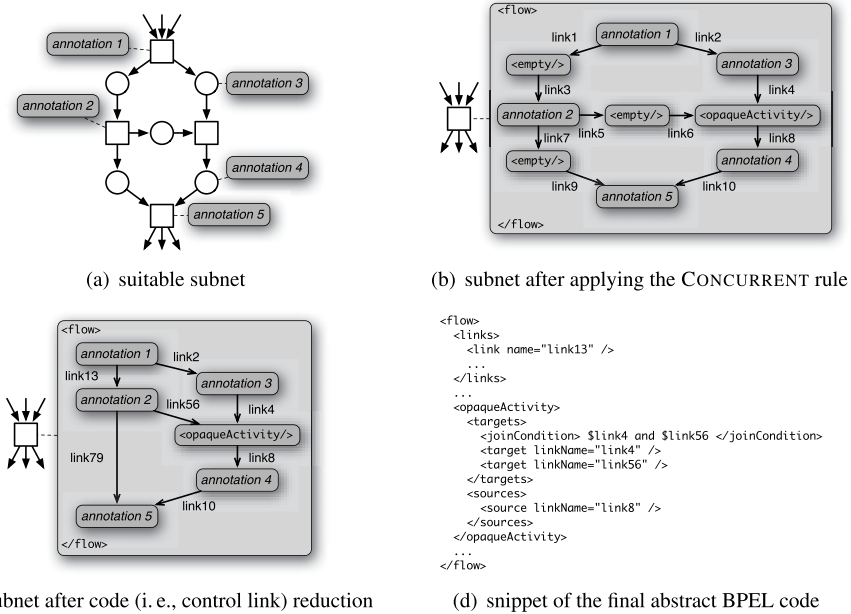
annotation 1

annotation 3

annotation 2

annotation 4

annotation 5

(a) suitable subnet

<flow>

annotation 1

link1

link2

<empty/>

annotation 3

link3

link4

annotation 2

<empty/>

<opaqueActivity/>

link5

link6

link7

link8

<empty/>

annotation 4

link9

link10

annotation 5

</flow>

(b) subnet after applying the CONCURRENT rule

<flow>

annotation 1

link2

link13

annotation 3

annotation 2

link56

link4

<opaqueActivity/>

link79

link8

annotation 4

link10

annotation 5

</flow>

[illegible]ubnet after code (i. e., control link) reduction

```
<flow>
  <links>
    <link name="link13" />
    ...
  </links>
  ...
  <opaqueActivity>
    <targets>
      <joinCondition> $link4 and $link56 </joinCondition>
      <target linkName="link4" />
      <target linkName="link56" />
    </targets>
    <sources>
      <source linkName="link8" />
    </sources>
  </opaqueActivity>
  ...
</flow>
```

(d) snippet of the final abstract BPEL code